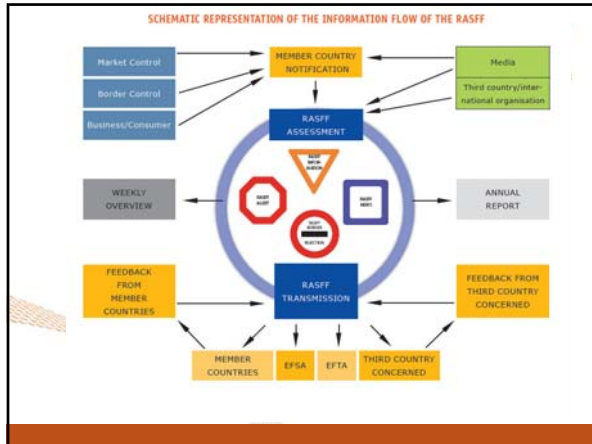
SCHEMATIC REPRESENTATION OF THE INFORMATION FLOW OF THE RASFF

Market Control

Border Control

Business/Consumer

MEMBER COUNTRY NOTIFICATION

Media

Third country/international organisation

RASFF ASSESSMENT

RASFF INFORMATION

RASFF ALERT

RASFF NEWS

RASFF BORDER REJECTION

WEEKLY OVERVIEW

ANNUAL REPORT

FEEDBACK FROM MEMBER COUNTRIES

RASFF TRANSMISSION

FEEDBACK FROM THIRD COUNTRY CONCERNED

MEMBER COUNTRIES

EFSA

EFTA

THIRD COUNTRY CONCERNED